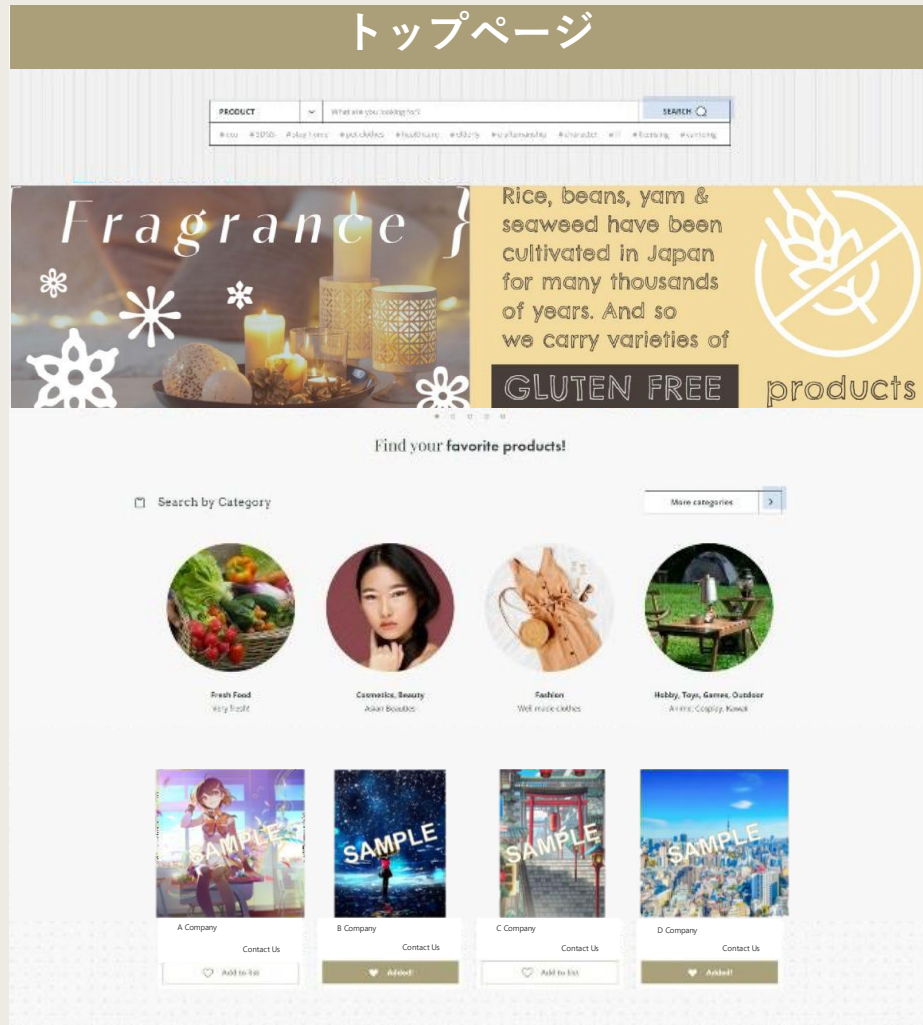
トップページ

PRODUCT

What are you looking for?

SEARCH

#eco #SDGs #stay home #pet clothes #healthcare #elderly #craftsmanship #character #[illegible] #fishing #camping

Fragrance

Rice, beans, yam & seaweed have been cultivated in Japan for many thousands of years. And so we carry varieties of GLUTEN FREE products

Find your favorite products!

Search by Category

More categories

Fresh Food
Very fresh

Cosmetics, Beauty
Asian Beauties

Fashion
Well made clothes

Hobby, Toys, Games, Outdoor
Anime, Cosplay, Kawaii

SAMPLE

SAMPLE

SAMPLE

SAMPLE

A Company
Contact Us
Add to list

B Company
Contact Us
Added!

C Company
Contact Us
Add to list

D Company
Contact Us
Added!